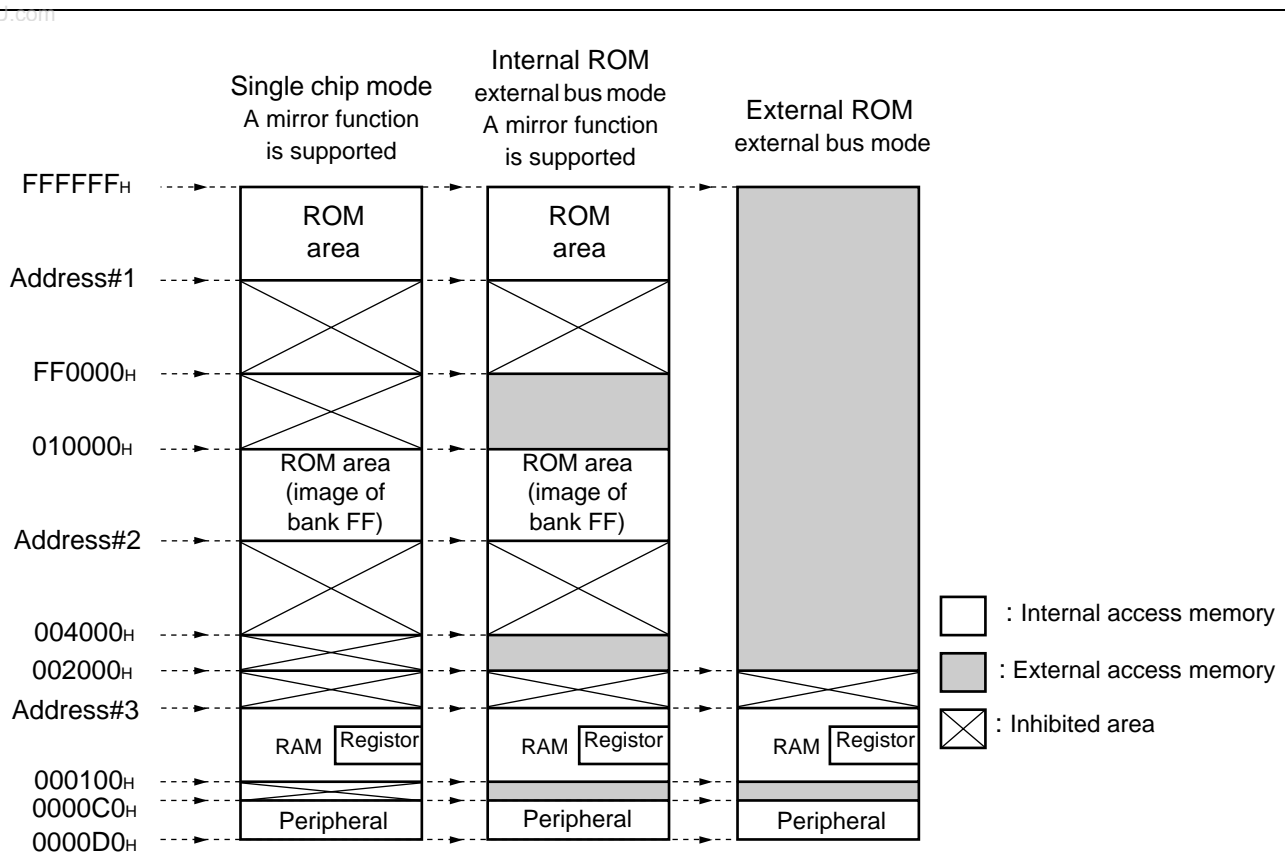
Single chip mode
A mirror function is supported

Internal ROM
external bus mode
A mirror function is supported

External ROM
external bus mode

FFFFFF$_H$
Address#1
FF0000$_H$
010000$_H$
Address#2
004000$_H$
002000$_H$
Address#3
000100$_H$
0000C0$_H$
0000D0$_H$

ROM area
ROM area (image of bank FF)
RAM
Registor
Peripheral

ROM area
ROM area (image of bank FF)
RAM
Registor
Peripheral

RAM
Registor
Peripheral

: Internal access memory
: External access memory
: Inhibited area